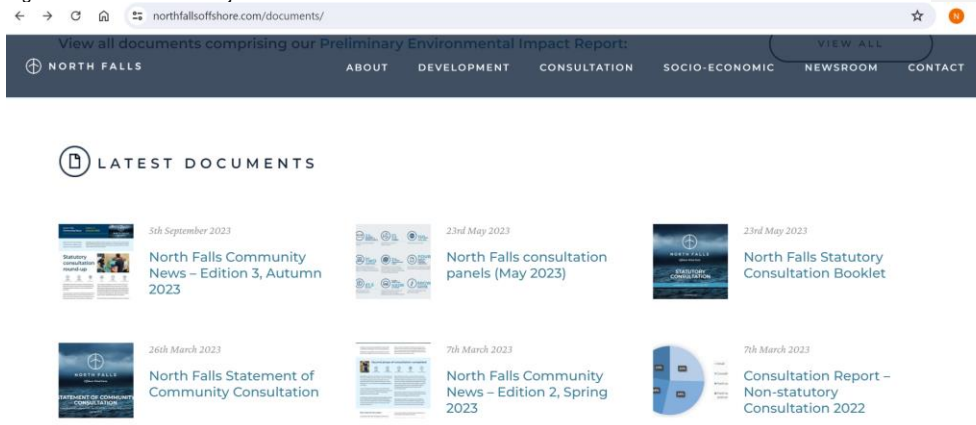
northfallsoffshore.com/documents/

View all documents comprising our Preliminary Environmental Impact Report:

VIEW ALL

NORTH FALLS

ABOUT DEVELOPMENT CONSULTATION SOCIO-ECONOMIC NEWSROOM CONTACT

LATEST DOCUMENTS

Statutory consultation round-up

5th September 2023

North Falls Community News – Edition 3, Autumn 2023

23rd May 2023

North Falls consultation panels (May 2023)

NORTH FALLS

STATUTORY CONSULTATION

23rd May 2023

North Falls Statutory Consultation Booklet

NORTH FALLS

STATEMENT OF COMMUNITY CONSULTATION

26th March 2023

North Falls Statement of Community Consultation

7th March 2023

North Falls Community News – Edition 2, Spring 2023

7th March 2023

Consultation Report – Non-statutory Consultation 2022